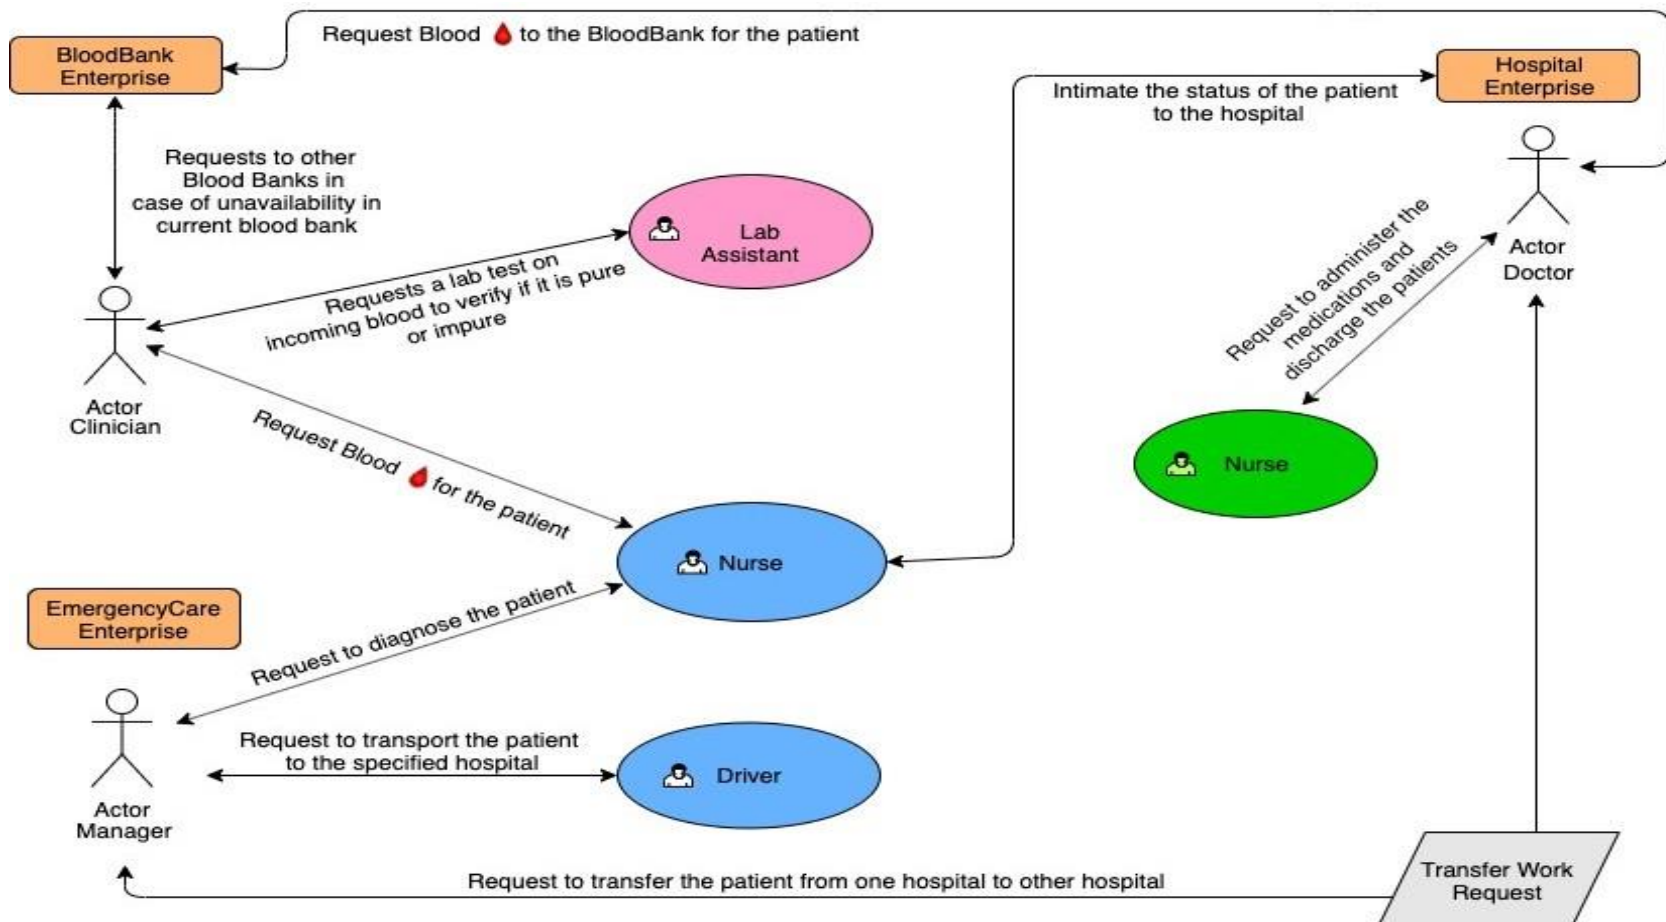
Request Blood to the BloodBank for the patient

BloodBank Enterprise

Hospital Enterprise

Intimate the status of the patient to the hospital

Requests to other Blood Banks in case of unavailability in current blood bank

Lab Assistant

Actor Doctor

Requests a lab test on incoming blood to verify if it is pure or impure

Request to administer the medications and discharge the patients

Actor Clinician

Nurse

Request Blood for the patient

Nurse

EmergencyCare Enterprise

Request to diagnose the patient

Actor Manager

Request to transport the patient to the specified hospital

Driver

Request to transfer the patient from one hospital to other hospital

Transfer Work Request